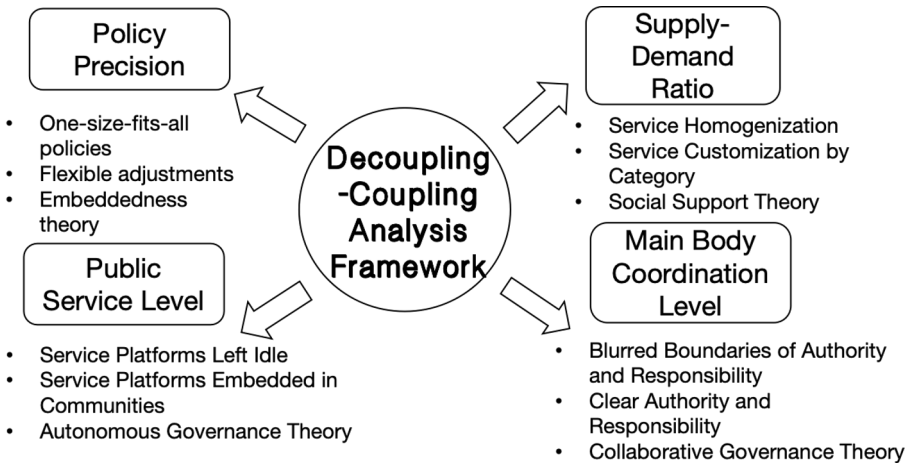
Decoupling -Coupling Analysis Framework

Policy Precision

- One-size-fits-all policies
- Flexible adjustments
- Embeddedness theory

Supply-Demand Ratio

- Service Homogenization
- Service Customization by Category
- Social Support Theory

Public Service Level

- Service Platforms Left Idle
- Service Platforms Embedded in Communities
- Autonomous Governance Theory

Main Body Coordination Level

- Blurred Boundaries of Authority and Responsibility
- Clear Authority and Responsibility
- Collaborative Governance Theory